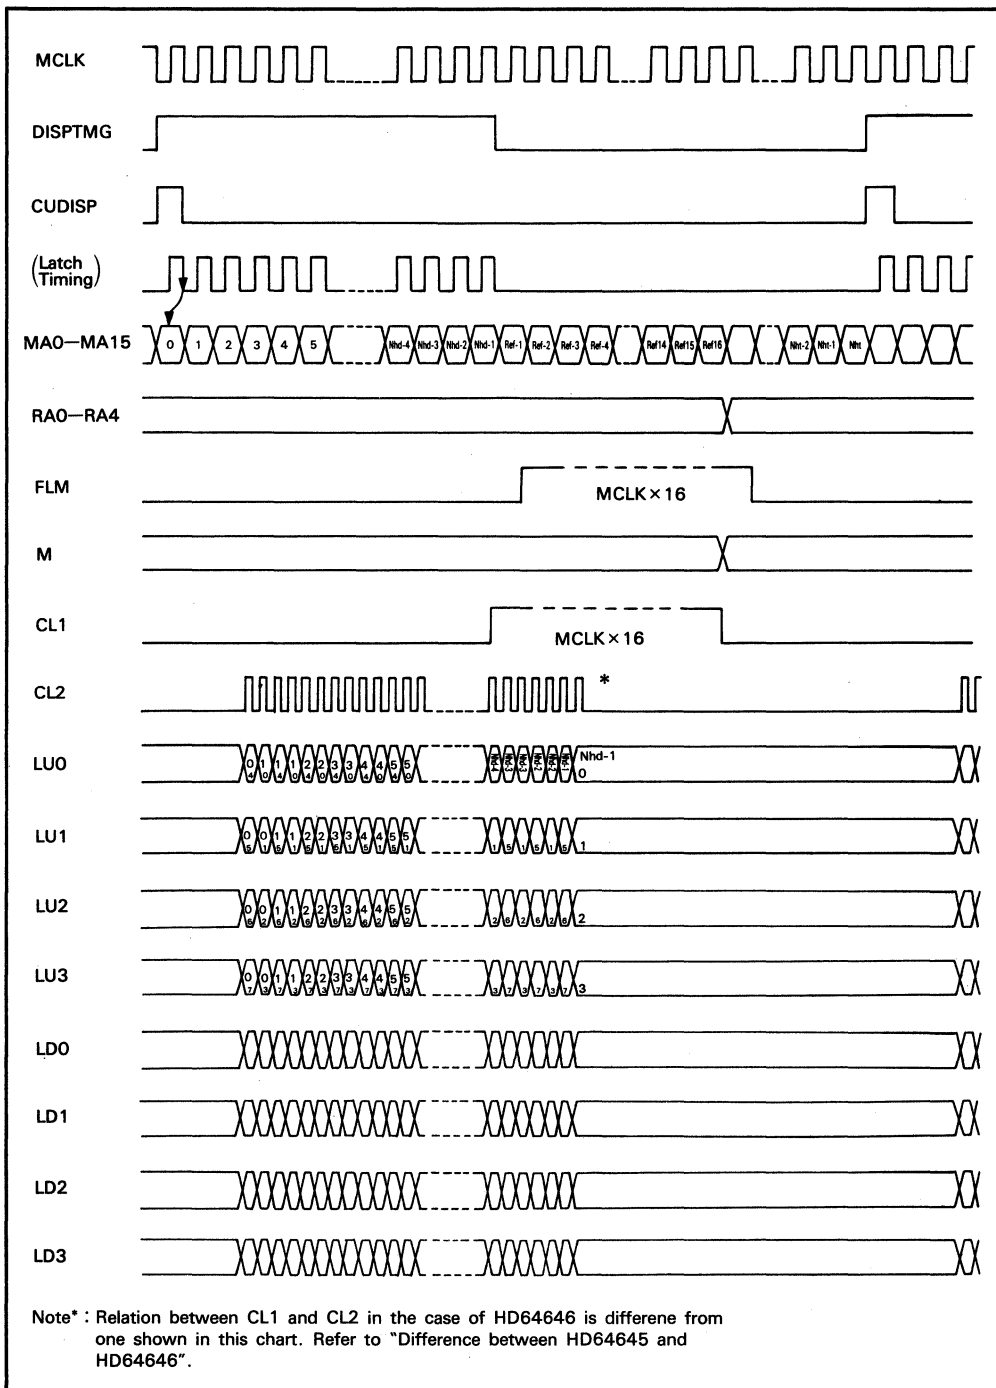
MCLK

DISPTMG

CUDISP

(Latch Timing)

MA0—MA15

0 1 2 3 4 5 Nhd-4 Nhd-3 Nhd-2 Nhd-1 Ref-1 Ref-2 Ref-3 Ref-4 Ref14 Ref15 Ref16 Nht-2 Nht-1 Nht

RA0—RA4

FLM

MCLK×16

M

CL1

MCLK×16

CL2

*

LU0

Nhd-1
0

LU1

1

LU2

2

LU3

3

LD0

LD1

LD2

LD3

Note* : Relation between CL1 and CL2 in the case of HD64646 is differene from one shown in this chart. Refer to "Difference between HD64645 and HD64646".